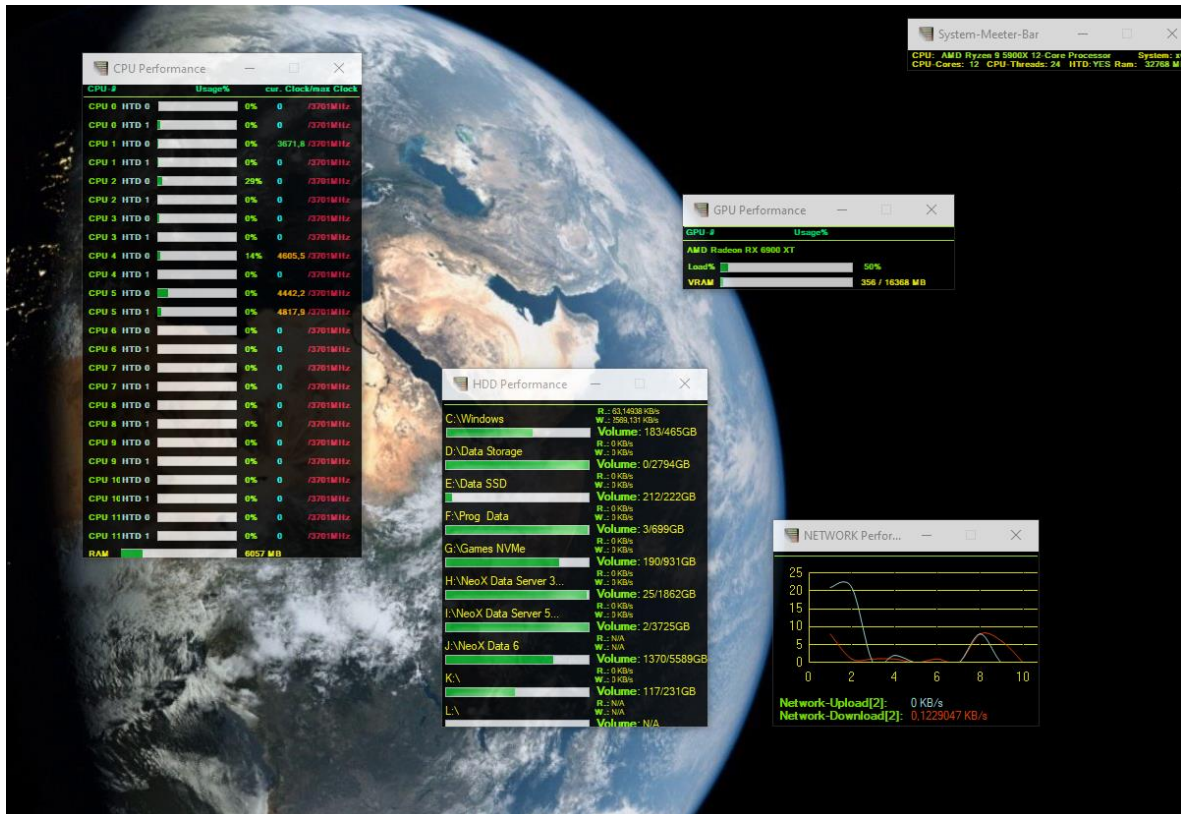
CPU Performance

| CPU-# | Usage% | cur. Clock/max Clock |
|---|---|---|
| CPU 0 HTD 0 | 0% | 0 /3701MHz |
| CPU 0 HTD 1 | 0% | 0 /3701MHz |
| CPU 1 HTD 0 | 0% | 3671,6 /3701MHz |
| CPU 1 HTD 1 | 0% | 0 /3701MHz |
| CPU 2 HTD 0 | 29% | 0 /3701MHz |
| CPU 2 HTD 1 | 0% | 0 /3701MHz |
| CPU 3 HTD 0 | 0% | 0 /3701MHz |
| CPU 3 HTD 1 | 0% | 0 /3701MHz |
| CPU 4 HTD 0 | 14% | 4605,5 /3701MHz |
| CPU 4 HTD 1 | 0% | 0 /3701MHz |
| CPU 5 HTD 0 | 0% | 4442,2 /3701MHz |
| CPU 5 HTD 1 | 0% | 4817,9 /3701MHz |
| CPU 6 HTD 0 | 0% | 0 /3701MHz |
| CPU 6 HTD 1 | 0% | 0 /3701MHz |
| CPU 7 HTD 0 | 0% | 0 /3701MHz |
| CPU 7 HTD 1 | 0% | 0 /3701MHz |
| CPU 8 HTD 0 | 0% | 0 /3701MHz |
| CPU 8 HTD 1 | 0% | 0 /3701MHz |
| CPU 9 HTD 0 | 0% | 0 /3701MHz |
| CPU 9 HTD 1 | 0% | 0 /3701MHz |
| CPU 10 HTD 0 | 0% | 0 /3701MHz |
| CPU 10 HTD 1 | 0% | 0 /3701MHz |
| CPU 11 HTD 0 | 0% | 0 /3701MHz |
| CPU 11 HTD 1 | 0% | 0 /3701MHz |
| RAM | 6057 MB | |

System-Meeter-Bar
CPU: AMD Ryzen 9 5900X 12-Core Processor System: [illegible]
CPU-Cores: 12 CPU-Threads: 24 HTD:YES Ram: 32768 M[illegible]

GPU Performance
GPU-# Usage%
AMD Radeon RX 6900 XT
Load% 50%
VRAM 356 / 16368 MB

HDD Performance
C:\Windows R.: 63,14938 KB/s W.: 3589,131 KB/s Volume: 183/465GB
D:\Data Storage R.: 0 KB/s W.: 0 KB/s Volume: 0/2794GB
E:\Data SSD R.: 0 KB/s W.: 0 KB/s Volume: 212/222GB
F:\Prog Data R.: 0 KB/s W.: 0 KB/s Volume: 3/699GB
G:\Games NVMe R.: 0 KB/s W.: 0 KB/s Volume: 190/931GB
H:\NeoX Data Server 3... R.: 0 KB/s W.: 0 KB/s Volume: 25/1862GB
I:\NeoX Data Server 5... R.: 0 KB/s W.: 0 KB/s Volume: 2/3725GB
J:\NeoX Data 6 R.: N/A W.: N/A Volume: 1370/5589GB
K:\ R.: 0 KB/s W.: 0 KB/s Volume: 117/231GB
L:\ R.: N/A W.: N/A Volume: N/A

NETWORK Perfor...
25
20
15
10
5
0
0 2 4 6 8 10
Network-Upload[2]: 0 KB/s
Network-Download[2]: 0,1229047 KB/s